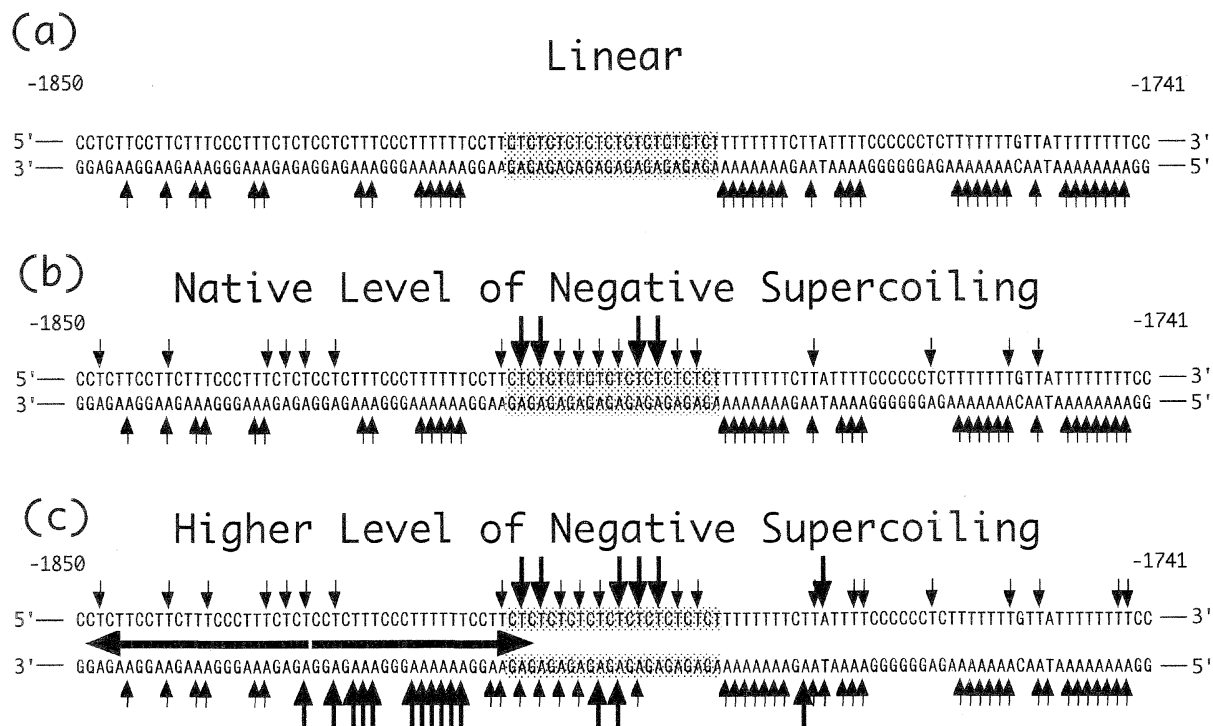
(a)
Linear
-1850
-1741
5'— CCTCTTCCTTCTTTCCCTTTCTCTCCTCTTTCCCTTTTTTCCTTCTCTCTCTCTCTCTCTCTCTTTTTTTTCTTATTTTCCCCCCTCTTTTTTTGTTATTTTTTTTCC —3'
3'— GGAGAAGGAAGAAAGGGAAAGAGAGGAGAAAGGGAAAAAAGGAAGAGAGAGAGAGAGAGAGAGAGAAAAAAAAGAATAAAAGGGGGGAGAAAAAAACAATAAAAAAAAGG —5'

(b)
Native Level of Negative Supercoiling
-1850
-1741
5'— CCTCTTCCTTCTTTCCCTTTCTCTCCTCTTTCCCTTTTTTCCTTCTCTCTCTCTCTCTCTCTCTTTTTTTTCTTATTTTCCCCCCTCTTTTTTTGTTATTTTTTTTCC —3'
3'— GGAGAAGGAAGAAAGGGAAAGAGAGGAGAAAGGGAAAAAAGGAAGAGAGAGAGAGAGAGAGAGAGAAAAAAAAGAATAAAAGGGGGGAGAAAAAAACAATAAAAAAAAGG —5'

(c)
Higher Level of Negative Supercoiling
-1850
-1741
5'— CCTCTTCCTTCTTTCCCTTTCTCTCCTCTTTCCCTTTTTTCCTTCTCTCTCTCTCTCTCTCTCTTTTTTTTCTTATTTTCCCCCCTCTTTTTTTGTTATTTTTTTTCC —3'
3'— GGAGAAGGAAGAAAGGGAAAGAGAGGAGAAAGGGAAAAAAGGAAGAGAGAGAGAGAGAGAGAGAGAAAAAAAAGAATAAAAGGGGGGAGAAAAAAACAATAAAAAAAAGG —5'